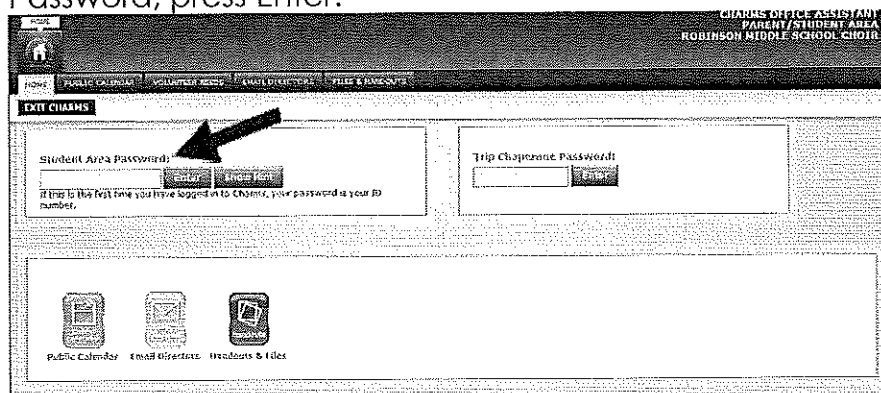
Password, press Enter.

CHARMS OFFICE ASSISTANT
PARENT/STUDENT AREA
ROBINSON MIDDLE SCHOOL CHOIR

HOME | PUBLIC CALENDAR | VOLUNTEER NEEDS | EMAIL DIRECTORY | FILES & HANDOUTS

EXIT CHARMS

Student Area Password:
Enter | Show Hint
If this is the first time you have logged in to Charms, your password is your ID number.

Trip Chaperone Password:
Enter

Public Calendar | Email Directory | Handouts & Files